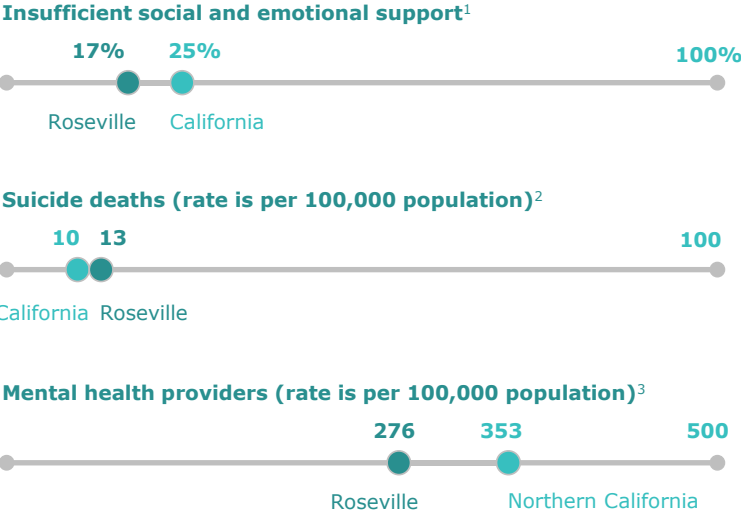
Insufficient social and emotional support$^1$

17% 25% 100%

Roseville California

Suicide deaths (rate is per 100,000 population)$^2$

10 13 100

California Roseville

Mental health providers (rate is per 100,000 population)$^3$

276 353 500

Roseville Northern California